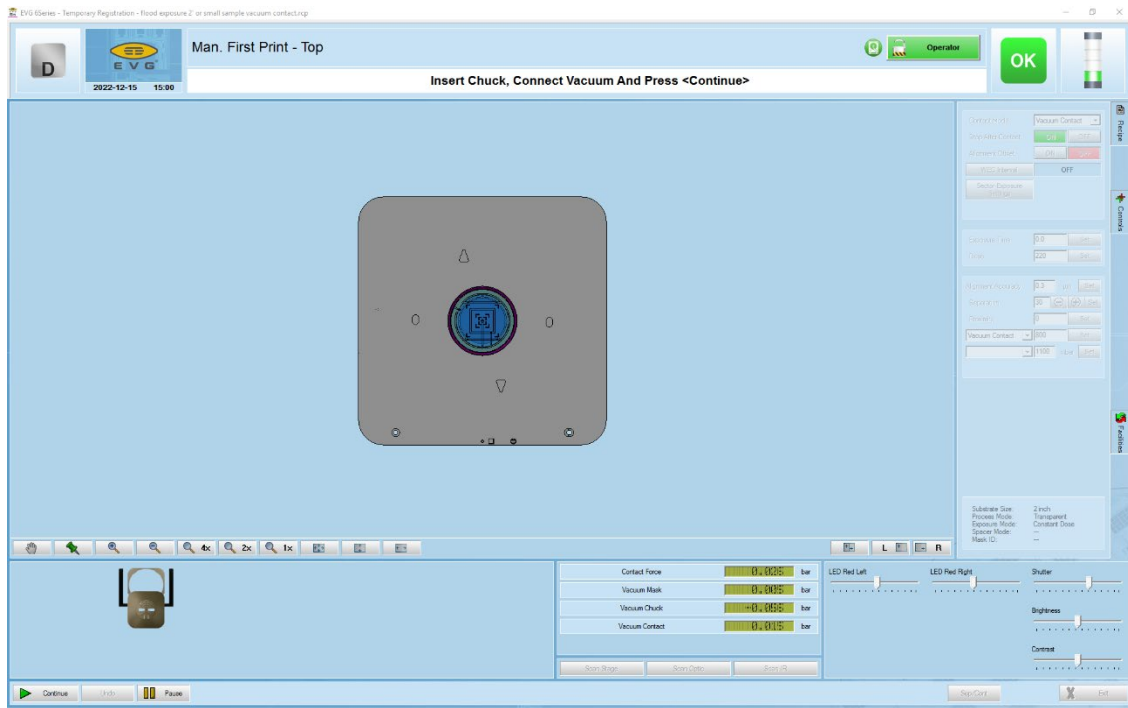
EVG 6Series - Temporary Registration - flood exposure 2' or small sample vacuum contact.rcp

D

EVG

2022-12-15 15:00

Man. First Print - Top

Operator

OK

Insert Chuck, Connect Vacuum And Press <Continue>

Contact Mode: Vacuum Contact

Substrate Contact On Off

Alignment Chuck On Off

PLC Internal OFF

Sector Exposure

Exposure Time 0.0 Set

Timer 220 Set

Alignment Accuracy 0.5 µm Set

Separation 30 Set

Thickness 0 Set

Vacuum Contact 800 Set

1500 Set

Recipe

Controls

Facilities

Substrate Size: 2 inch
Process Mode: Transparent
Exposure Mode: Constant Dose
Spacer Mode: --
Mask ID: --

4x 2x 1x

L R

Contact Force 0.026 bar

Vacuum Mask 0.005 bar

Vacuum Chuck -0.056 bar

Vacuum Contact 0.015 bar

LED Red Left

LED Red Right

Shutter

Brightness

Contrast

Scan Stage Scan Optic Scan IR

Continue Undo Pause

Sep Cont Exit